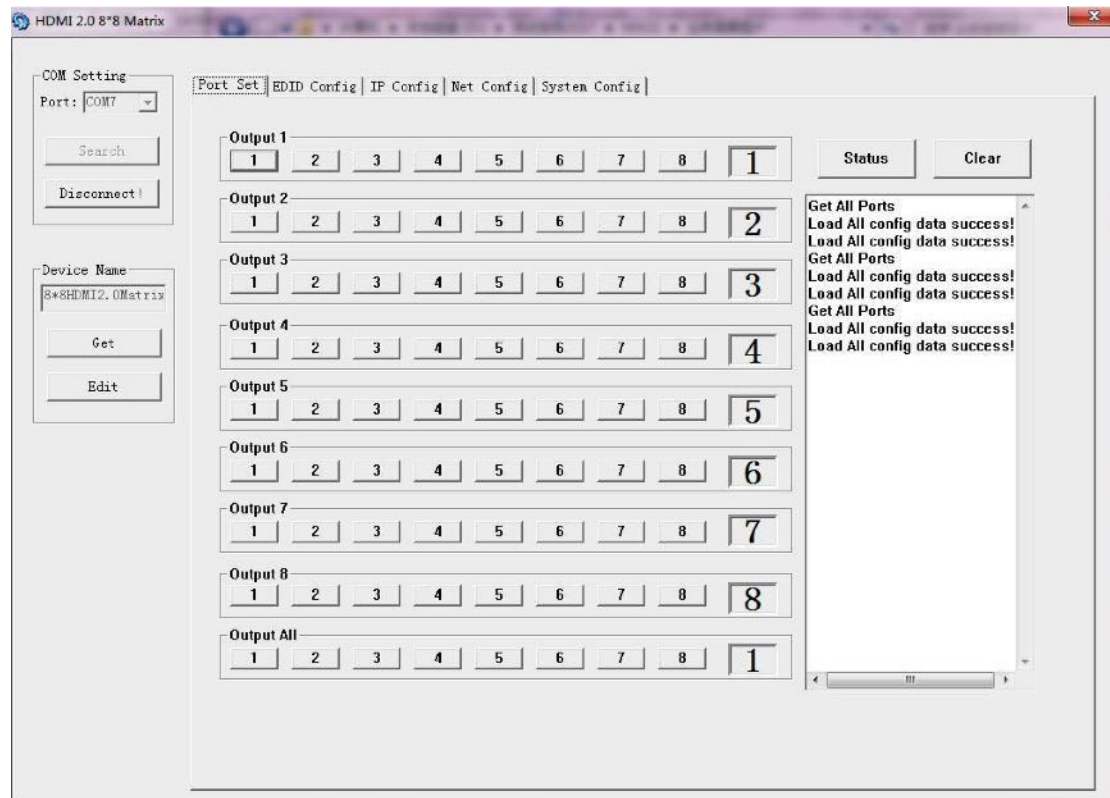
HDMI 2.0 8*8 Matrix

COM Setting
Port: COM7
Search
Disconnect!

Device Name
8*8HDMI2.0Matrix
Get
Edit

Port Set | EDID Config | IP Config | Net Config | System Config

Output 1
1 2 3 4 5 6 7 8 1
Output 2
1 2 3 4 5 6 7 8 2
Output 3
1 2 3 4 5 6 7 8 3
Output 4
1 2 3 4 5 6 7 8 4
Output 5
1 2 3 4 5 6 7 8 5
Output 6
1 2 3 4 5 6 7 8 6
Output 7
1 2 3 4 5 6 7 8 7
Output 8
1 2 3 4 5 6 7 8 8
Output All
1 2 3 4 5 6 7 8 1

Status
Clear

Get All Ports
Load All config data success!
Load All config data success!
Get All Ports
Load All config data success!
Load All config data success!
Get All Ports
Load All config data success!
Load All config data success!